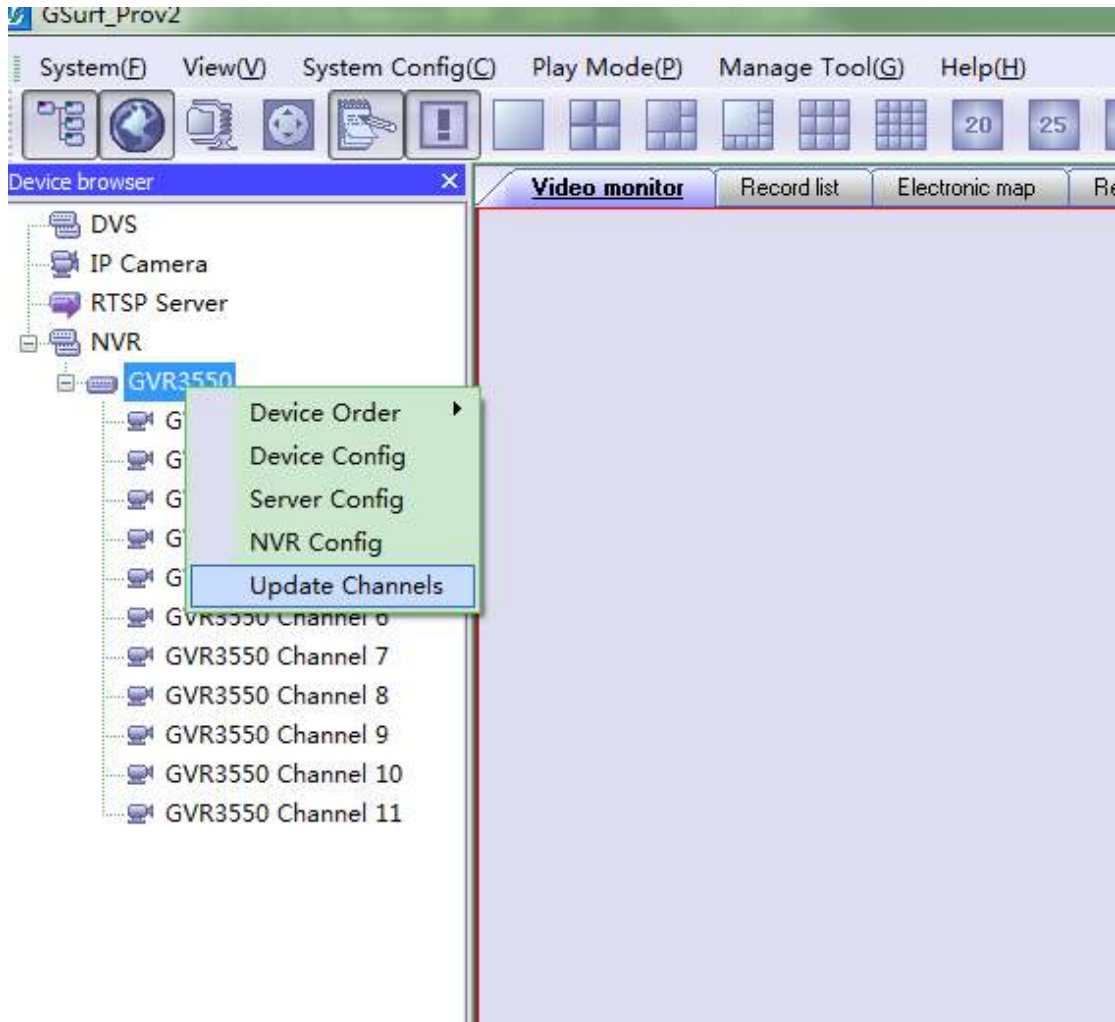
GSurf_Prov2

System(F) View(V) System Config(C) Play Mode(P) Manage Tool(G) Help(H)

20 25

Device browser ×

Video monitor | Record list | Electronic map | Re

DVS
IP Camera
RTSP Server
NVR
GVR3550
G
G
G
G
G
GVR3550 Channel 6
GVR3550 Channel 7
GVR3550 Channel 8
GVR3550 Channel 9
GVR3550 Channel 10
GVR3550 Channel 11

Device Order
Device Config
Server Config
NVR Config
Update Channels